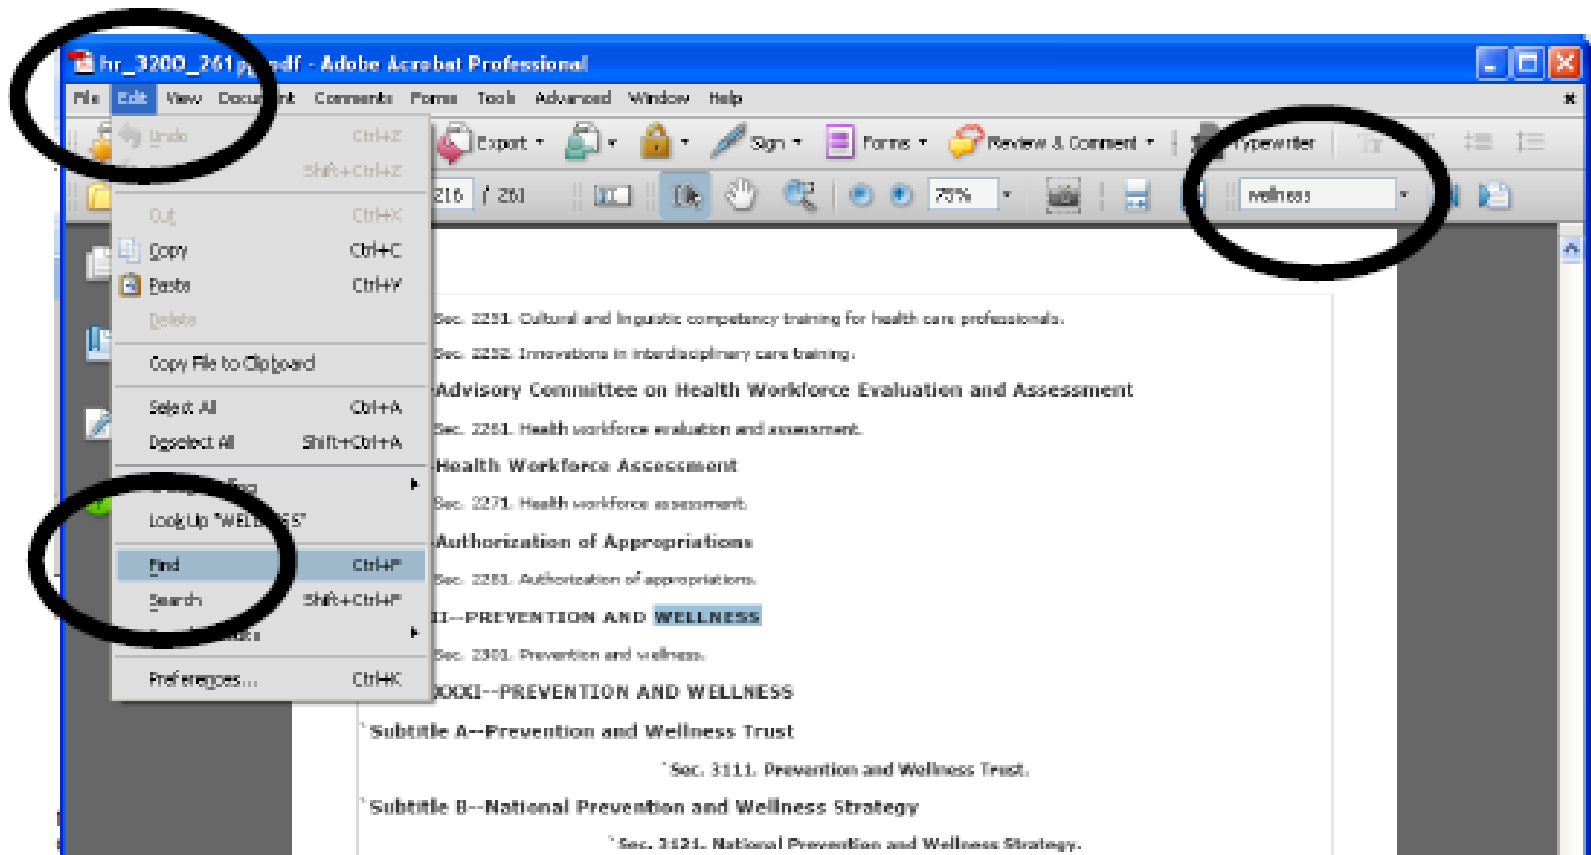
hr_3200_261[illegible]pdf - Adobe Acrobat Professional

File Edit View Docu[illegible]nt Comments Forms Tools Advanced Window Help

Undo Ctrl+Z
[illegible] Shift+Ctrl+Z
Cut Ctrl+X
Copy Ctrl+C
Paste Ctrl+V
Delete
Copy File to Clipboard
Select All Ctrl+A
Deselect All Shift+Ctrl+A
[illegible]
Look Up "WEL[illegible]SS"
Find Ctrl+F
Search Shift+Ctrl+F
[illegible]
Preferences... Ctrl+K

Export Sign Forms Review & Comment Typewriter

216 / 261 75% wellness

Sec. 2251. Cultural and linguistic competency training for health care professionals.

Sec. 2252. Innovations in interdisciplinary care training.

Advisory Committee on Health Workforce Evaluation and Assessment

Sec. 2261. Health workforce evaluation and assessment.

Health Workforce Assessment

Sec. 2271. Health workforce assessment.

Authorization of Appropriations

Sec. 2281. Authorization of appropriations.

II--PREVENTION AND WELLNESS

Sec. 2301. Prevention and wellness.

XXXI--PREVENTION AND WELLNESS

Subtitle A--Prevention and Wellness Trust

Sec. 3111. Prevention and Wellness Trust.

Subtitle B--National Prevention and Wellness Strategy

Sec. 3121. National Prevention and Wellness Strategy.